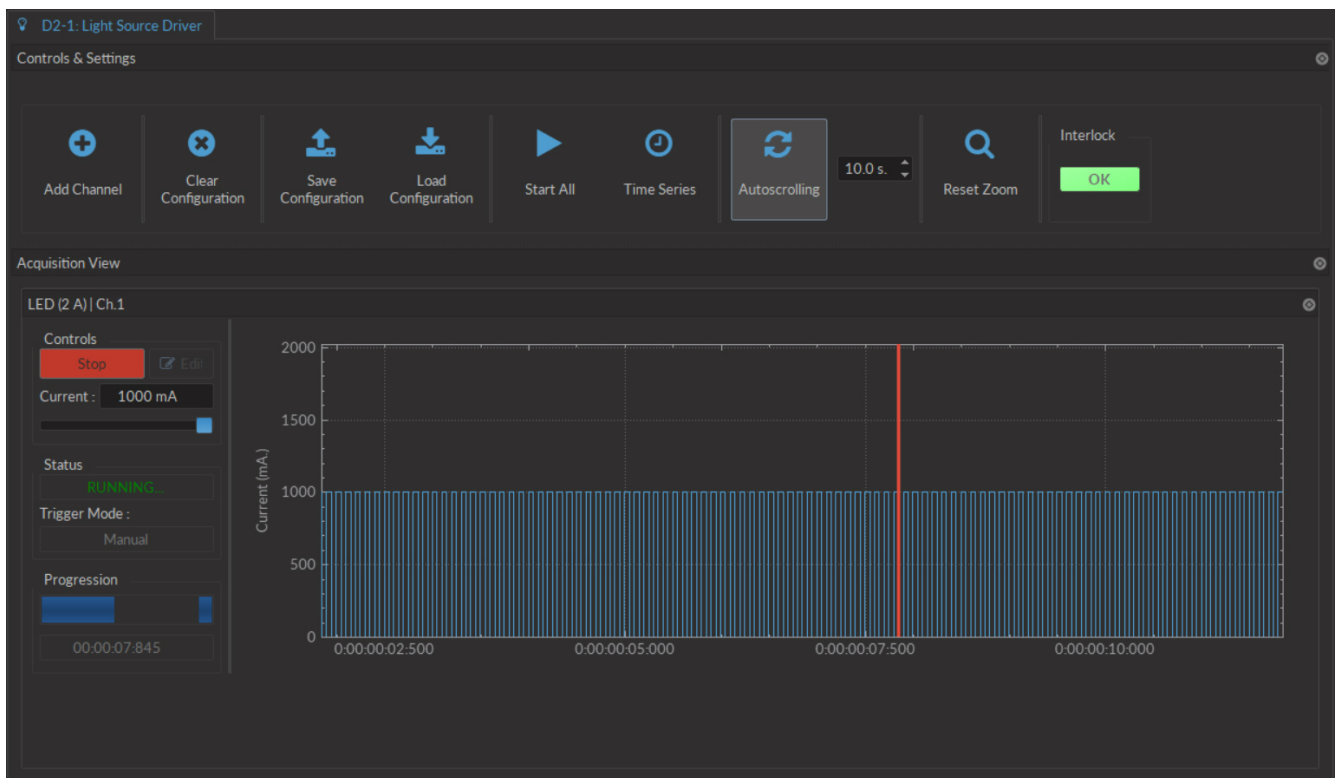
D2-1: Light Source Driver

Controls & Settings

Add Channel

Clear Configuration

Save Configuration

Load Configuration

Start All

Time Series

Autoscrolling

10.0 s.

Reset Zoom

Interlock

OK

Acquisition View

LED (2 A) | Ch.1

Controls

Stop

Edit

Current : 1000 mA

Status

RUNNING...

Trigger Mode :

Manual

Progression

00:00:07:845

2000

1500

1000

500

0

Current (mA.)

0:00:00:02:500

0:00:00:05:000

0:00:00:07:500

0:00:00:10:000